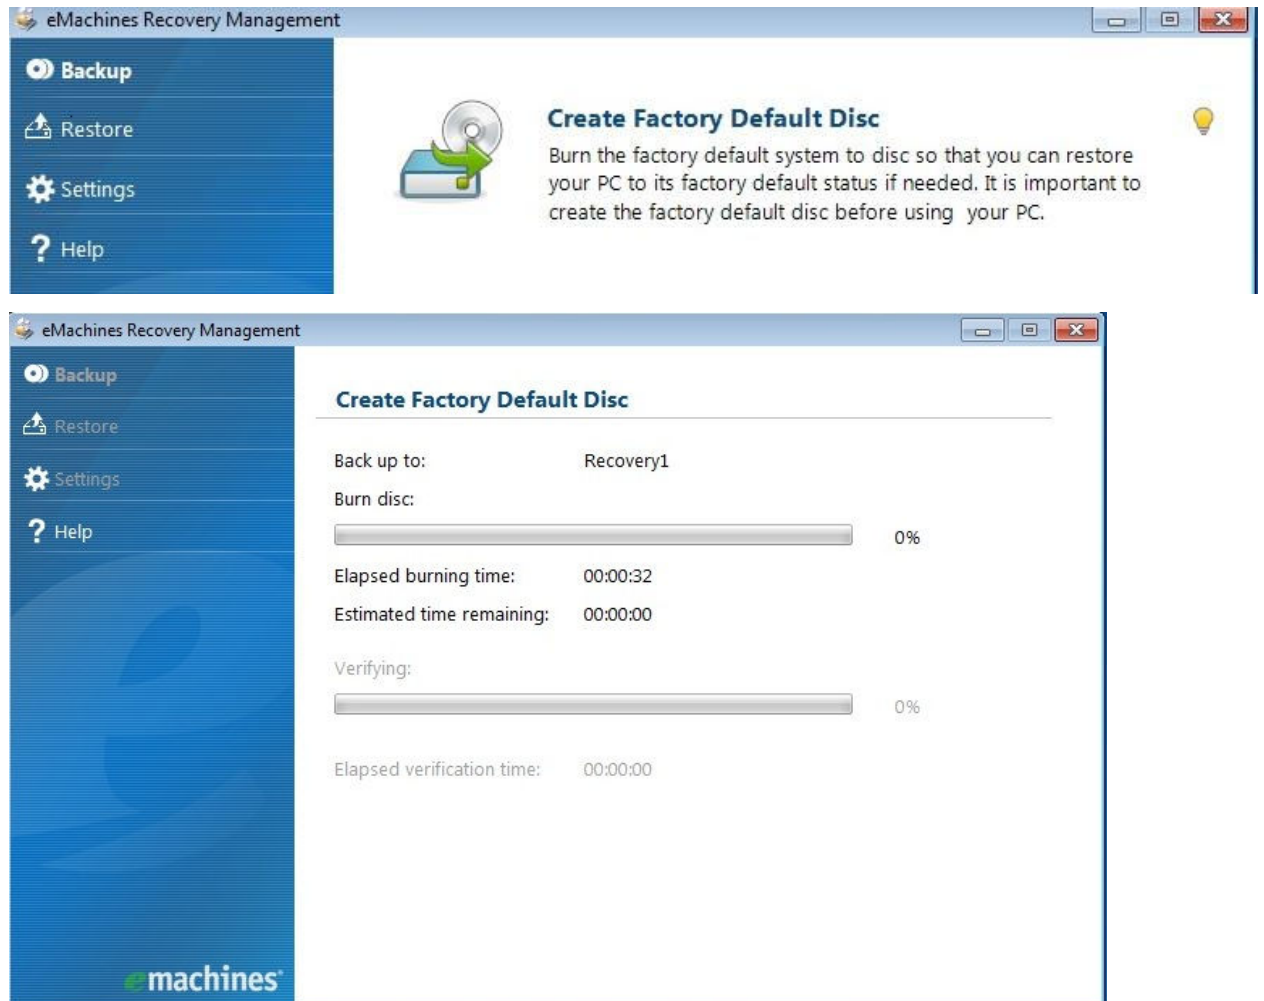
eMachines Recovery Management

Backup

Restore

Settings

Help

Create Factory Default Disc

Burn the factory default system to disc so that you can restore your PC to its factory default status if needed. It is important to create the factory default disc before using your PC.

eMachines Recovery Management

Backup

Restore

Settings

Help

Create Factory Default Disc

Back up to: Recovery1

Burn disc:

0%

Elapsed burning time: 00:00:32

Estimated time remaining: 00:00:00

Verifying:

0%

Elapsed verification time: 00:00:00

emachines